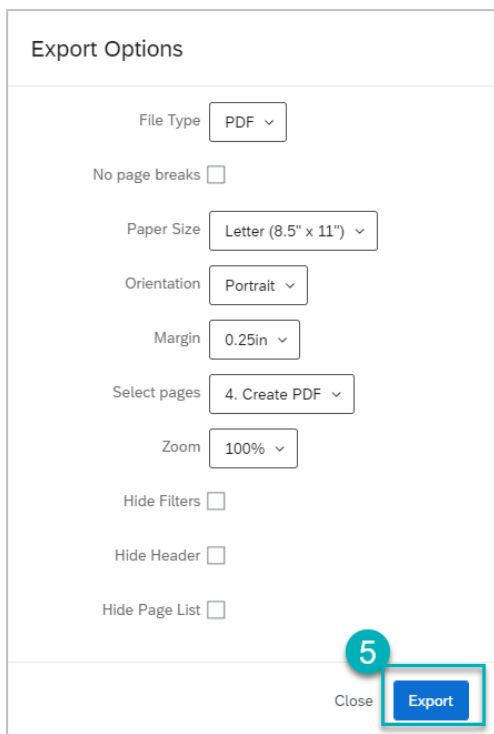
Export Options

File Type PDF

No page breaks

Paper Size Letter (8.5" x 11")

Orientation Portrait

Margin 0.25in

Select pages 4. Create PDF

Zoom 100%

Hide Filters

Hide Header

Hide Page List

5

Close Export